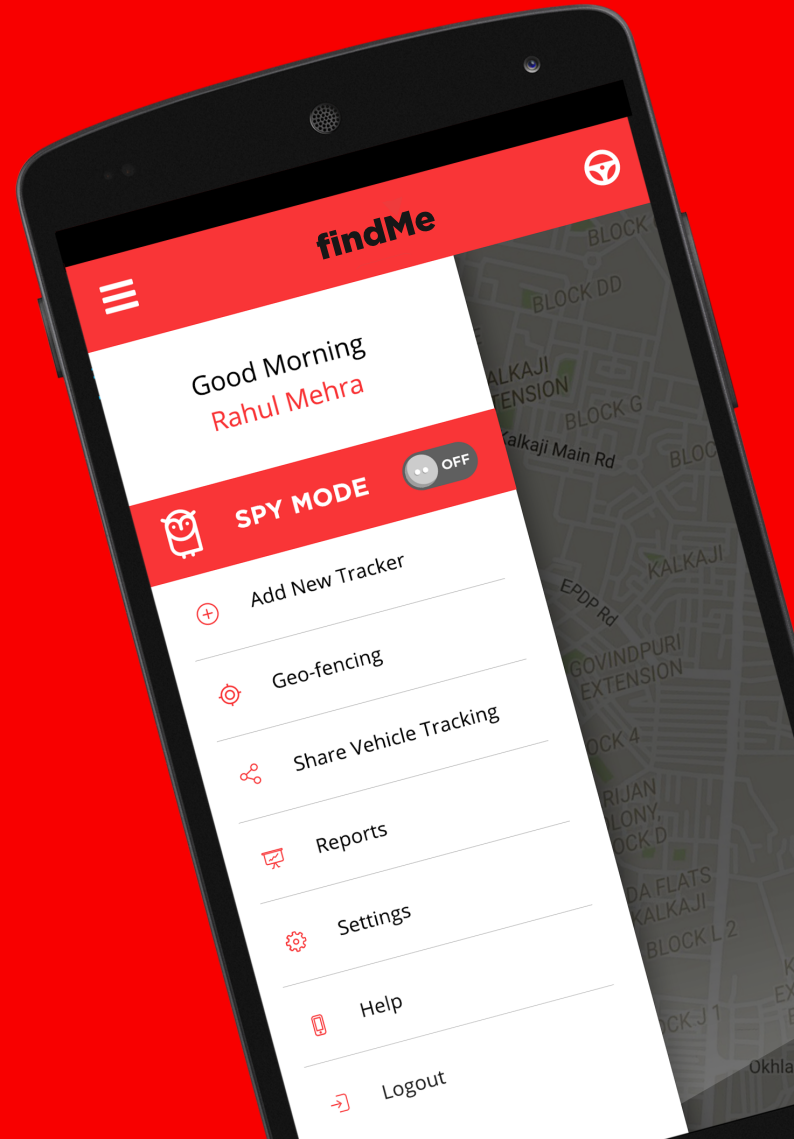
findMe

Good Morning
Rahul Mehra

SPY MODE
OFF

Add New Tracker

Geo-fencing

Share Vehicle Tracking

Reports

Settings

Help

Logout

BLOCK
BLOCK DD
KALKAJI
EXTENSION
BLOCK G
Kalkaji Main Rd
BLOC
KALKAJI
EPDP Rd
GOVINDPURI
EXTENSION
BLOCK 4
RIJAN
LONY,
OCK D
DA FLATS
KALKAJI
BLOCK L 2
OCK J 1
Okhla